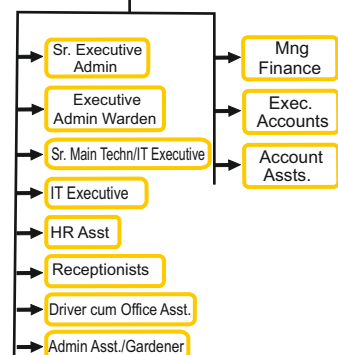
Sr. Executive Admin

Executive Admin Warden

Sr. Main Techn/IT Executive

IT Executive

HR Asst

Receptionists

Driver cum Office Asst.

Admin Asst./Gardener

Mng Finance

Exec. Accounts

Account Assts.